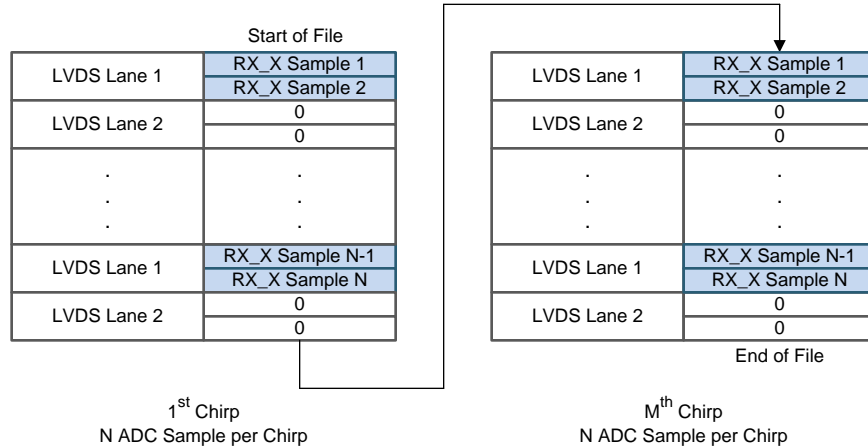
Start of File

| LVDS Lane 1 | RX_X Sample 1 |
|---|---|
| | RX_X Sample 2 |
| LVDS Lane 2 | 0 |
| | 0 |
| . . . | . . . |
| LVDS Lane 1 | RX_X Sample N-1 |
| | RX_X Sample N |
| LVDS Lane 2 | 0 |
| | 0 |

1$^{st}$ Chirp
N ADC Sample per Chirp

| LVDS Lane 1 | RX_X Sample 1 |
|---|---|
| | RX_X Sample 2 |
| LVDS Lane 2 | 0 |
| | 0 |
| . . . | . . . |
| LVDS Lane 1 | RX_X Sample N-1 |
| | RX_X Sample N |
| LVDS Lane 2 | 0 |
| | 0 |

End of File

M$^{th}$ Chirp
N ADC Sample per Chirp